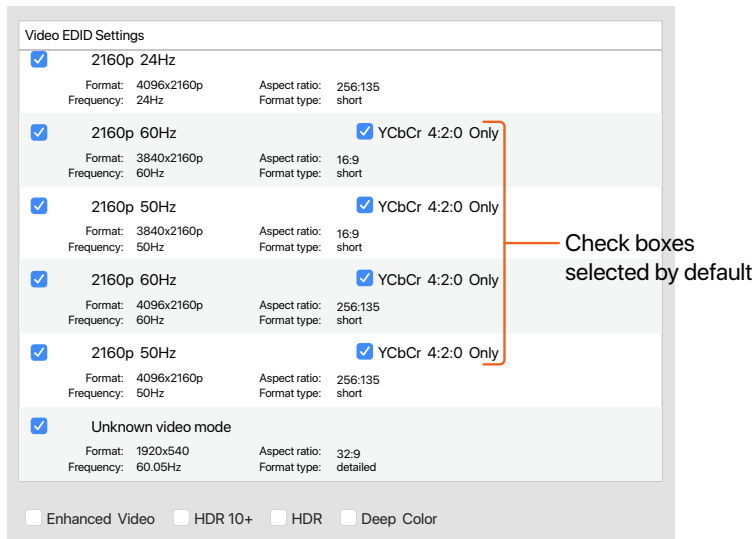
Video EDID Settings

2160p 24Hz
Format: 4096x2160p
Frequency: 24Hz
Aspect ratio: 256:135
Format type: short

2160p 60Hz
YCbCr 4:2:0 Only
Format: 3840x2160p
Frequency: 60Hz
Aspect ratio: 16:9
Format type: short

2160p 50Hz
YCbCr 4:2:0 Only
Format: 3840x2160p
Frequency: 50Hz
Aspect ratio: 16:9
Format type: short

2160p 60Hz
YCbCr 4:2:0 Only
Format: 4096x2160p
Frequency: 60Hz
Aspect ratio: 256:135
Format type: short

2160p 50Hz
YCbCr 4:2:0 Only
Format: 4096x2160p
Frequency: 50Hz
Aspect ratio: 256:135
Format type: short

Unknown video mode
Format: 1920x540
Frequency: 60.05Hz
Aspect ratio: 32:9
Format type: detailed

Check boxes selected by default

Enhanced Video HDR 10+ HDR Deep Color